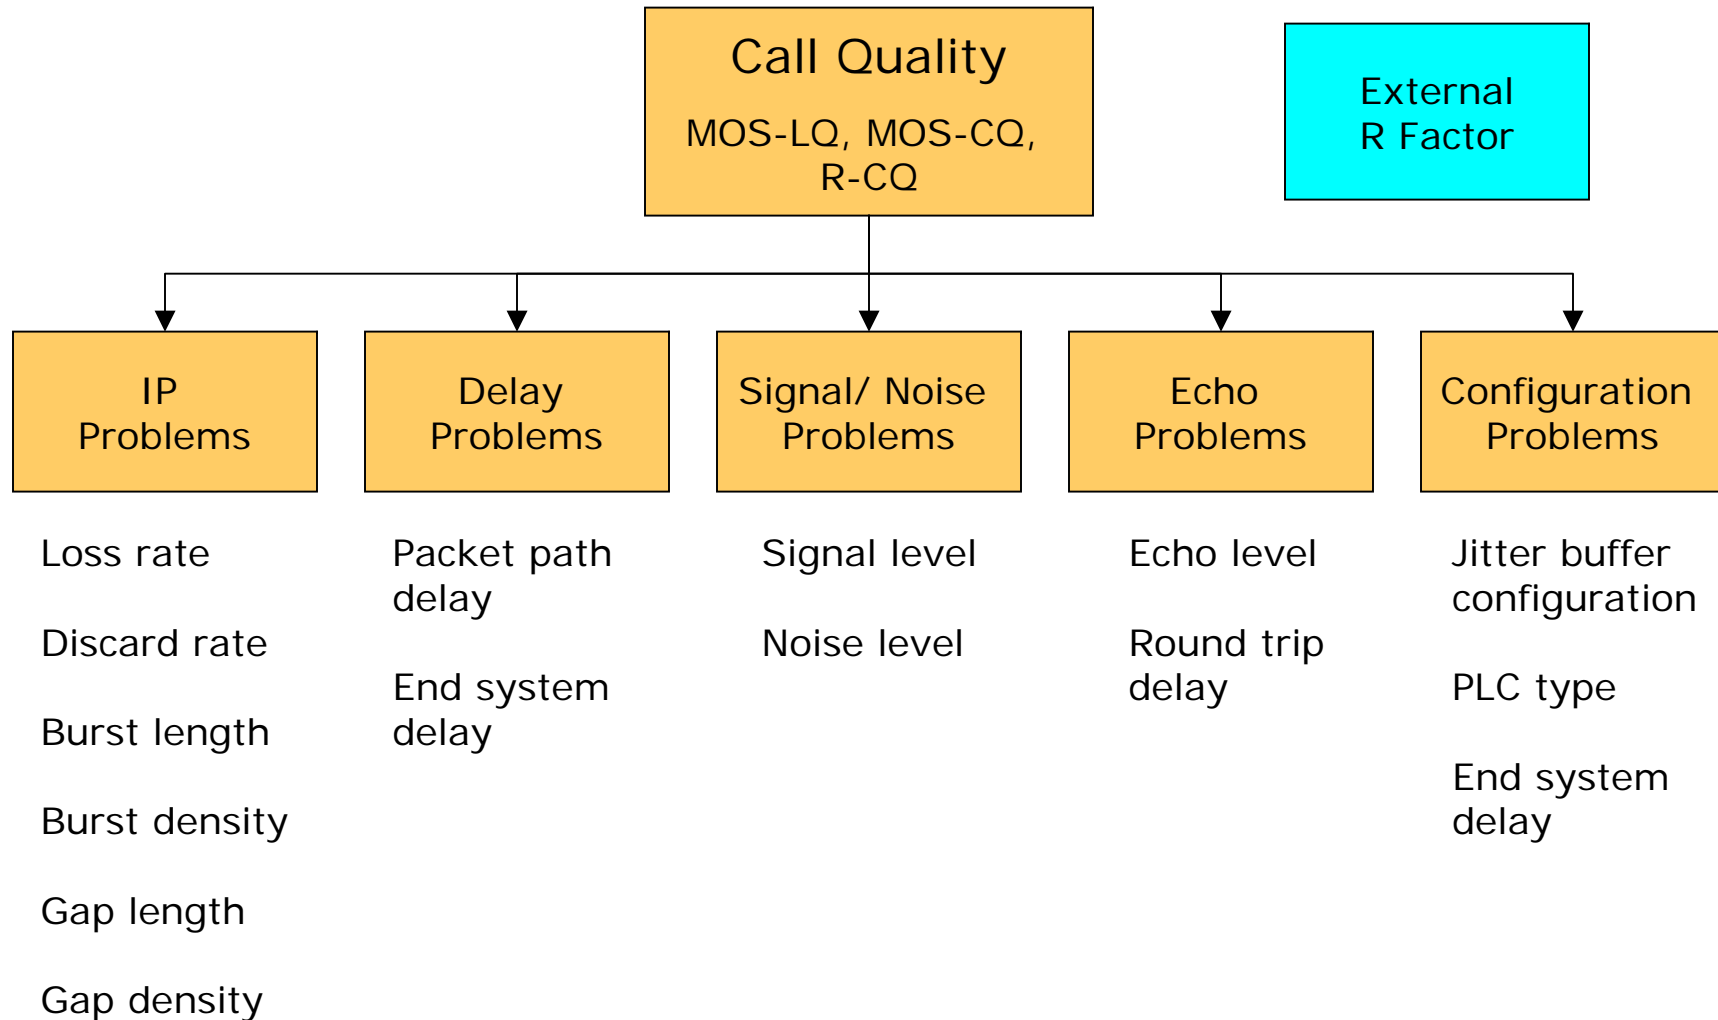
Call Quality

MOS-LQ, MOS-CQ, R-CQ

External R Factor

IP Problems

Delay Problems

Signal/ Noise Problems

Echo Problems

Configuration Problems

Loss rate

Discard rate

Burst length

Burst density

Gap length

Gap density

Packet path delay

End system delay

Signal level

Noise level

Echo level

Round trip delay

Jitter buffer configuration

PLC type

End system delay